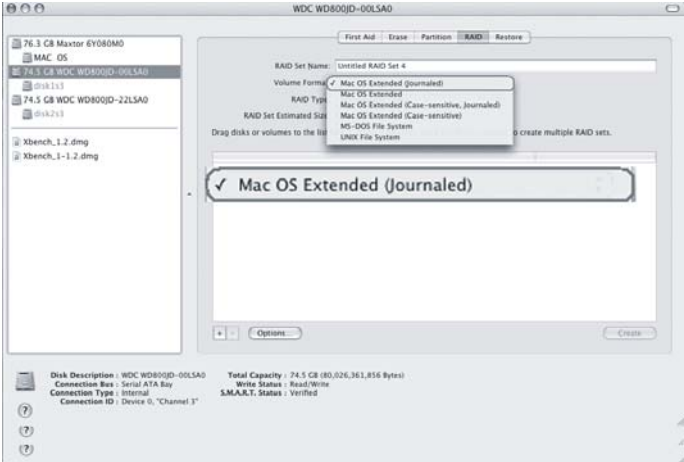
WDC WD800JD-00LSA0

76.3 GB Maxtor 6Y080M0
MAC OS
74.5 GB WDC WD800JD-00LSA0
disk1s3
74.5 GB WDC WD800JD-22LSA0
disk2s3

Xbench_1.2.dmg
Xbench_1-1.2.dmg

First Aid | Erase | Partition | RAID | Restore

RAID Set Name: Untitled RAID Set 4

Volume Forma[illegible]
✓ Mac OS Extended (Journaled)
Mac OS Extended
Mac OS Extended (Case-sensitive, Journaled)
Mac OS Extended (Case-sensitive)
MS-DOS File System
UNIX File System

RAID Typ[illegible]

RAID Set Estimated Siz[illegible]

Drag disks or volumes to the lis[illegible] o create multiple RAID sets.

✓ Mac OS Extended (Journaled)

+ - Options

Create

Disk Description : WDC WD800JD-00LSA0
Connection Bus : Serial ATA Bay
Connection Type : Internal
Connection ID : Device 0, "Channel 3"

Total Capacity : 74.5 GB (80,026,361,856 Bytes)
Write Status : Read/Write
S.M.A.R.T. Status : Verified

?
?
?